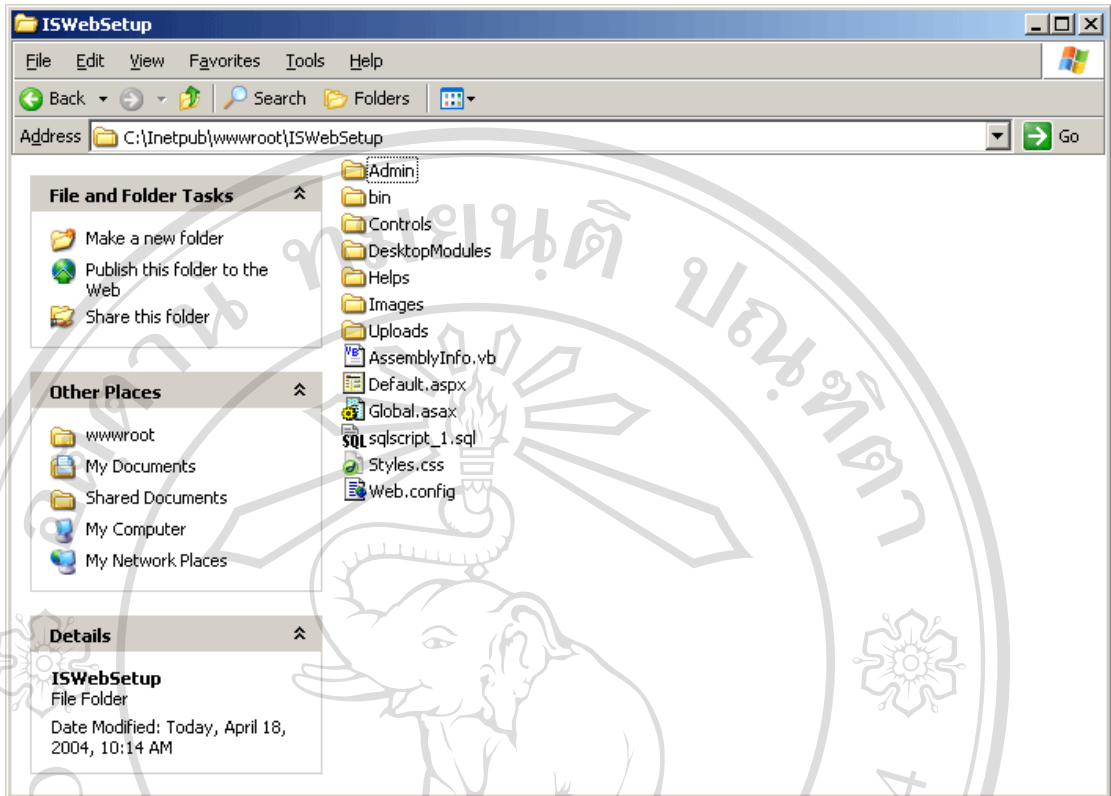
ISWebSetup

File Edit View Favorites Tools Help

Back Search Folders

Address C:\Inetpub\wwwroot\ISWebSetup Go

File and Folder Tasks

Make a new folder
Publish this folder to the Web
Share this folder

Other Places

wwwroot
My Documents
Shared Documents
My Computer
My Network Places

Details

ISWebSetup
File Folder
Date Modified: Today, April 18, 2004, 10:14 AM

Admin
bin
Controls
DesktopModules
Helps
Images
Uploads
AssemblyInfo.vb
Default.aspx
Global.asax
sqlscript_1.sql
Styles.css
Web.config

มหาวิทยาลัยเชียงใหม่